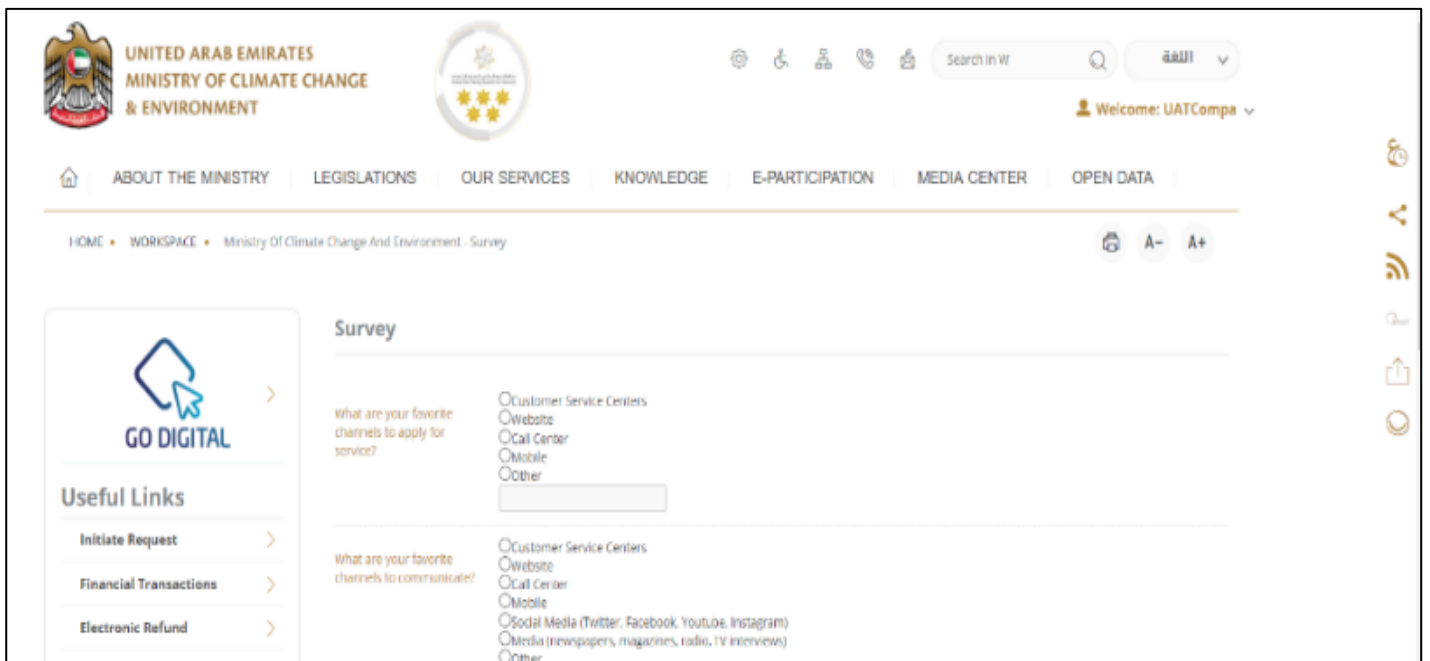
UNITED ARAB EMIRATES
MINISTRY OF CLIMATE CHANGE
& ENVIRONMENT

Search in W

اللغة

Welcome: UATCompa

ABOUT THE MINISTRY | LEGISLATIONS | OUR SERVICES | KNOWLEDGE | E-PARTICIPATION | MEDIA CENTER | OPEN DATA

HOME • WORKSPACE • Ministry Of Climate Change And Environment - Survey

A- A+

GO DIGITAL

Useful Links

Initiate Request

Financial Transactions

Electronic Refund

Survey

What are your favorite channels to apply for service?

Customer Service Centers
Website
Call Center
Mobile
Other

What are your favorite channels to communicate?

Customer Service Centers
Website
Call Center
Mobile
Social Media (Twitter, Facebook, Youtube, Instagram)
Media (newspapers, magazines, radio, TV interviews)
Other